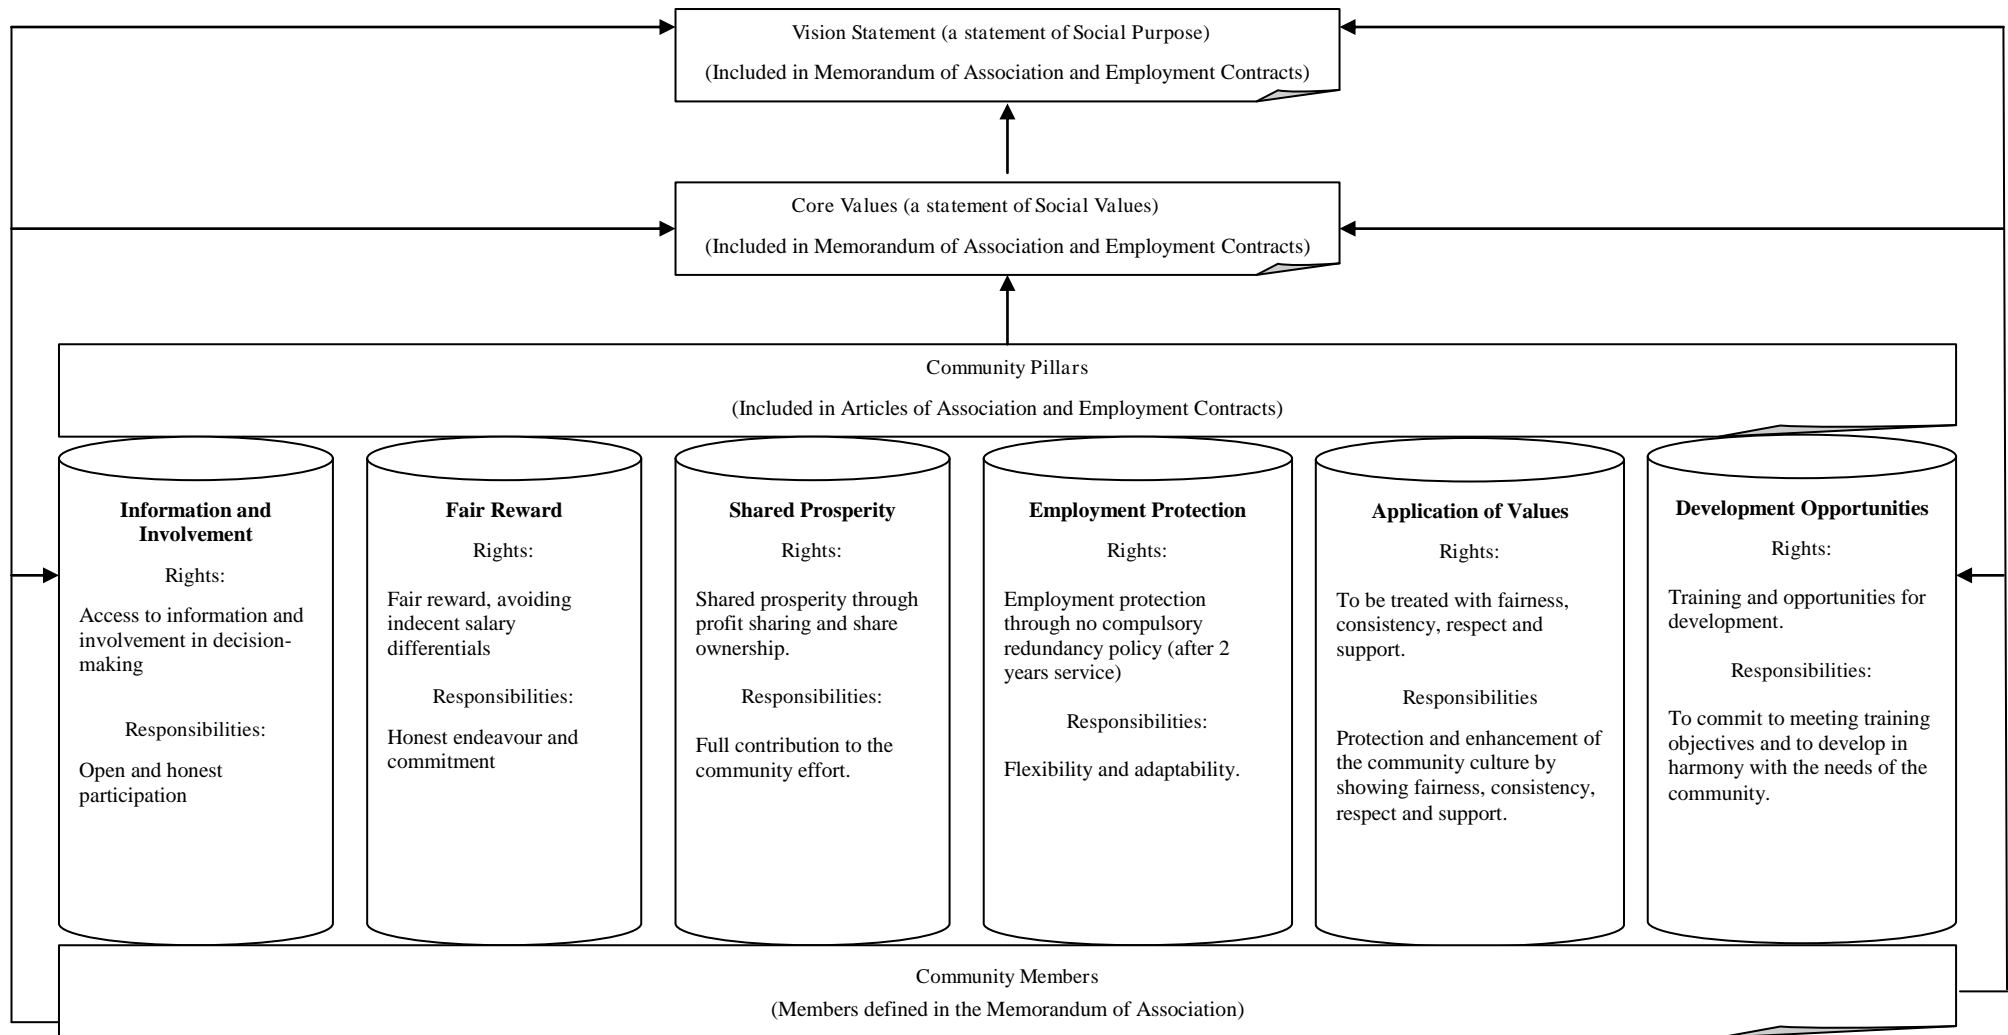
Vision Statement (a statement of Social Purpose)

(Included in Memorandum of Association and Employment Contracts)

Core Values (a statement of Social Values)

(Included in Memorandum of Association and Employment Contracts)

Community Pillars

(Included in Articles of Association and Employment Contracts)

**Information and Involvement**

Rights:

Access to information and involvement in decision-making

Responsibilities:

Open and honest participation

**Fair Reward**

Rights:

Fair reward, avoiding indecent salary differentials

Responsibilities:

Honest endeavour and commitment

**Shared Prosperity**

Rights:

Shared prosperity through profit sharing and share ownership.

Responsibilities:

Full contribution to the community effort.

**Employment Protection**

Rights:

Employment protection through no compulsory redundancy policy (after 2 years service)

Responsibilities:

Flexibility and adaptability.

**Application of Values**

Rights:

To be treated with fairness, consistency, respect and support.

Responsibilities

Protection and enhancement of the community culture by showing fairness, consistency, respect and support.

**Development Opportunities**

Rights:

Training and opportunities for development.

Responsibilities:

To commit to meeting training objectives and to develop in harmony with the needs of the community.

Community Members

(Members defined in the Memorandum of Association)